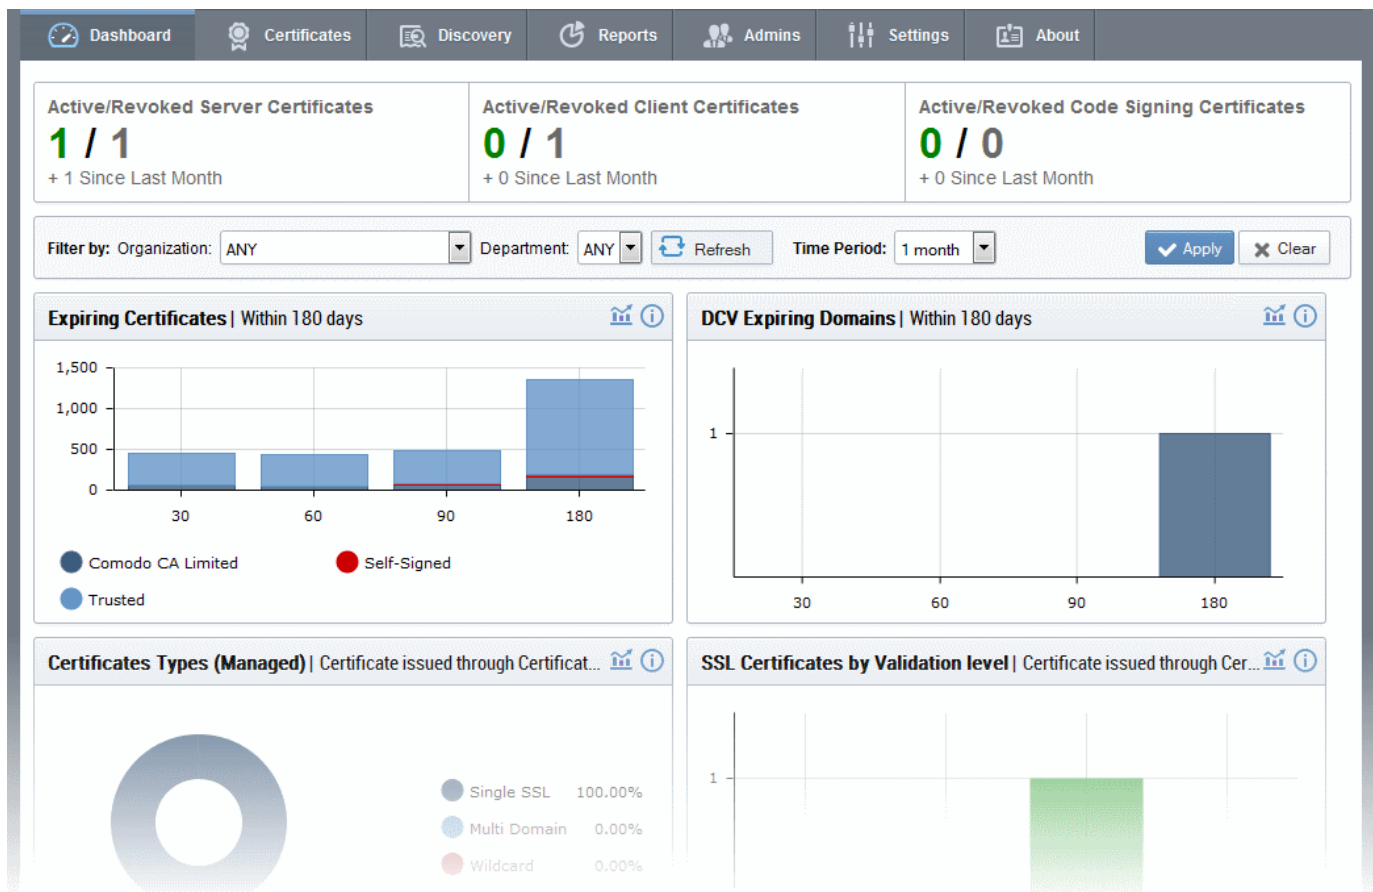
Dashboard Certificates Discovery Reports Admins Settings About

Active/Revoked Server Certificates
1 / 1
+ 1 Since Last Month

Active/Revoked Client Certificates
0 / 1
+ 0 Since Last Month

Active/Revoked Code Signing Certificates
0 / 0
+ 0 Since Last Month

Filter by: Organization: ANY Department: ANY Refresh Time Period: 1 month Apply Clear

Expiring Certificates | Within 180 days

1,500
1,000
500
0
30 60 90 180

Comodo CA Limited
Self-Signed
Trusted

DCV Expiring Domains | Within 180 days

1
30 60 90 180

Certificates Types (Managed) | Certificate issued through Certificat...

Single SSL 100.00%
Multi Domain 0.00%
Wildcard 0.00%

SSL Certificates by Validation level | Certificate issued through Cer...

1